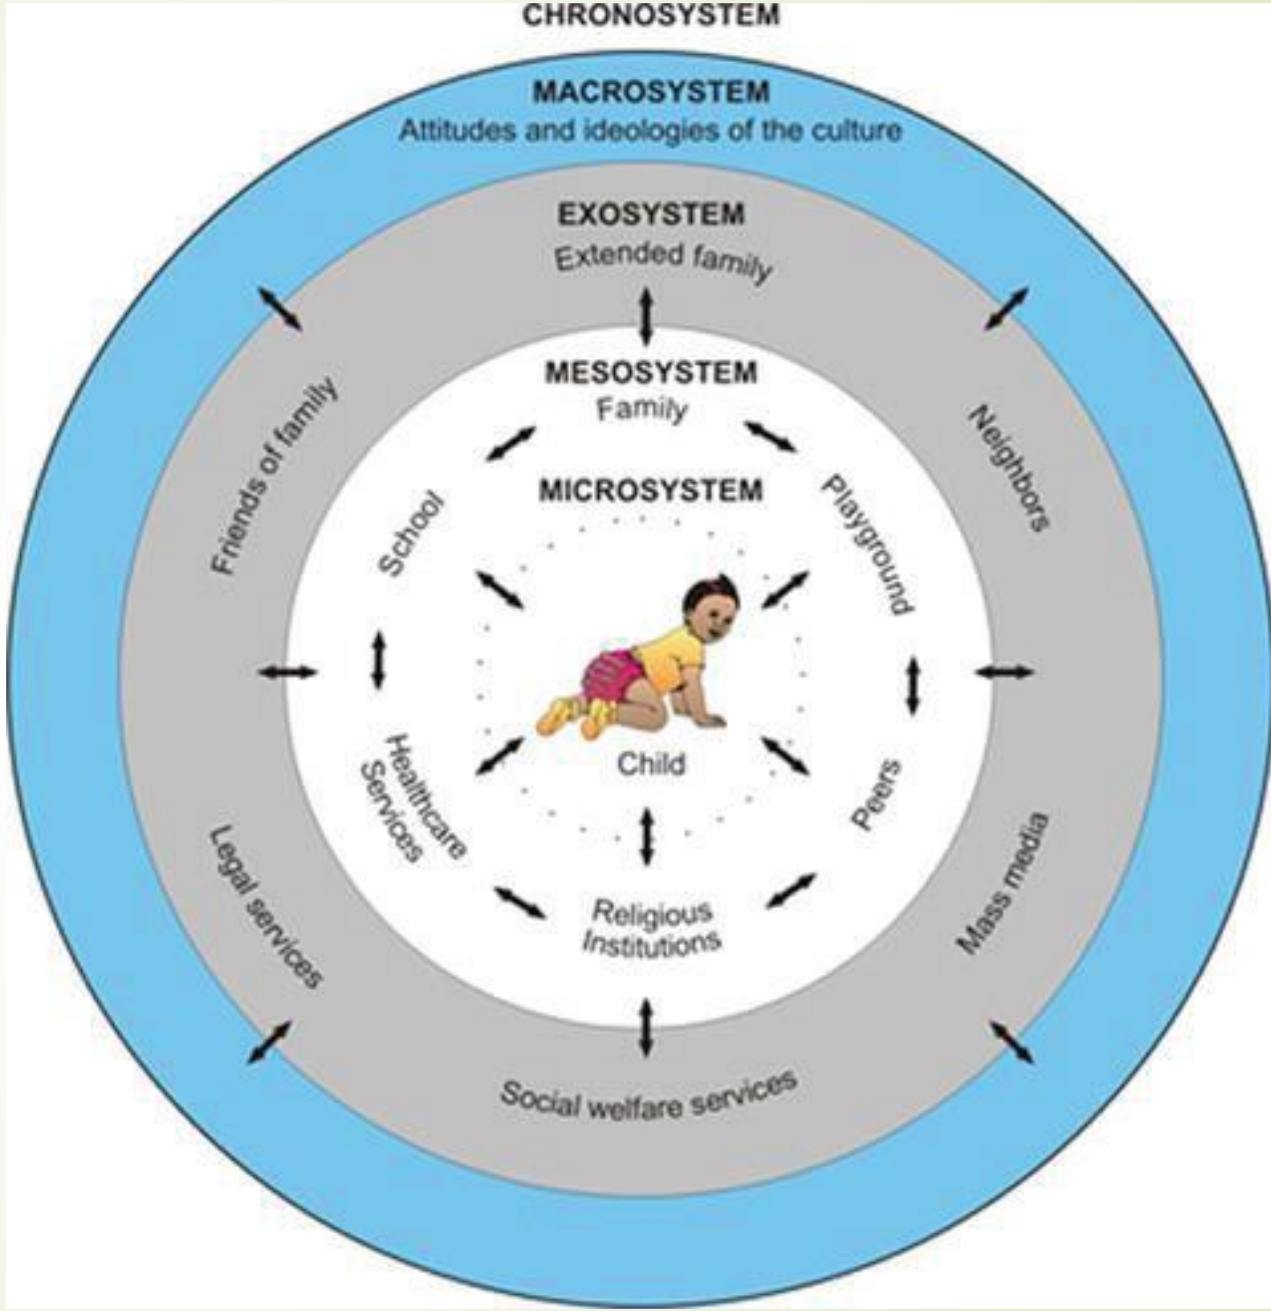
CHRONOSYSTEM

MACROSYSTEM
Attitudes and ideologies of the culture

EXOSYSTEM
Extended family

Friends of family

Neighbors

MESOSYSTEM
Family

MICROSYSTEM

School

Playground

Healthcare Services

Child

Peers

Religious Institutions

Legal services

Mass media

Social welfare services